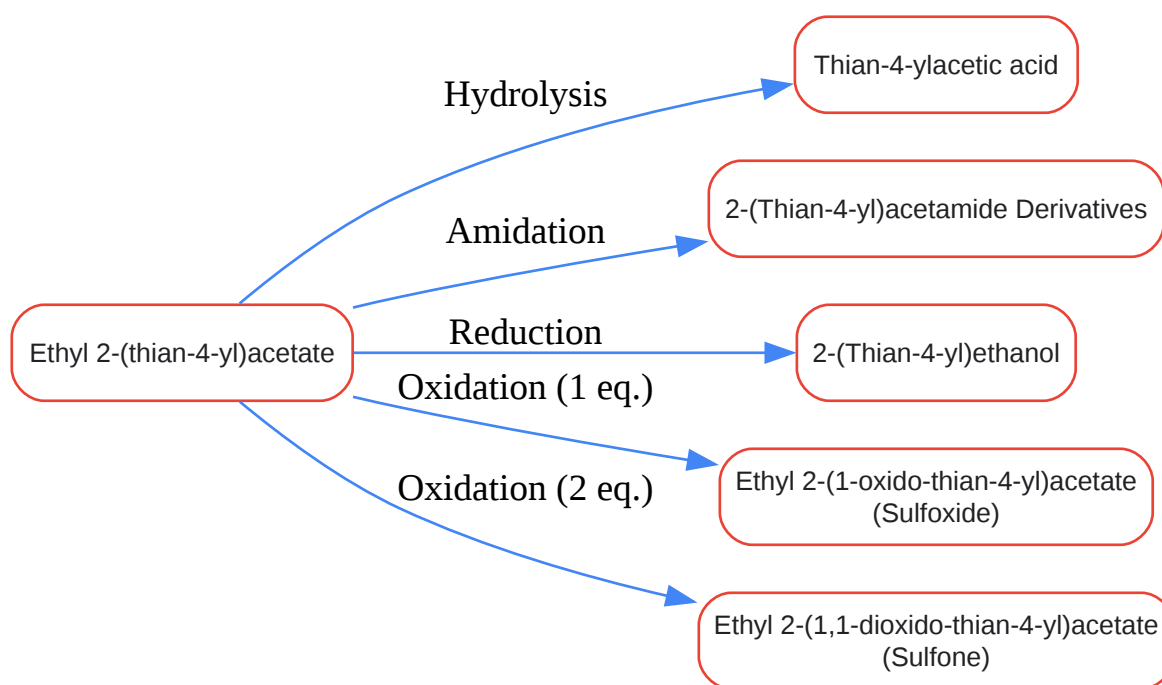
Ethyl 2-(thian-4-yl)acetate

Hydrolysis

Thian-4-ylacetic acid

Amidation

2-(Thian-4-yl)acetamide Derivatives

Reduction

2-(Thian-4-yl)ethanol

Oxidation (1 eq.)

Ethyl 2-(1-oxido-thian-4-yl)acetate (Sulfoxide)

Oxidation (2 eq.)

Ethyl 2-(1,1-dioxido-thian-4-yl)acetate (Sulfone)